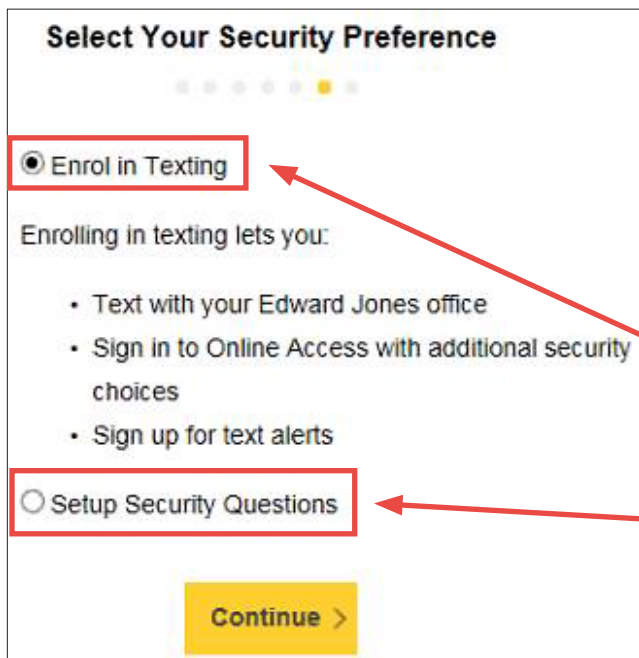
Select Your Security Preference

Enrol in Texting

Enrolling in texting lets you:

- Text with your Edward Jones office
- Sign in to Online Access with additional security choices
- Sign up for text alerts

Setup Security Questions

Continue ›